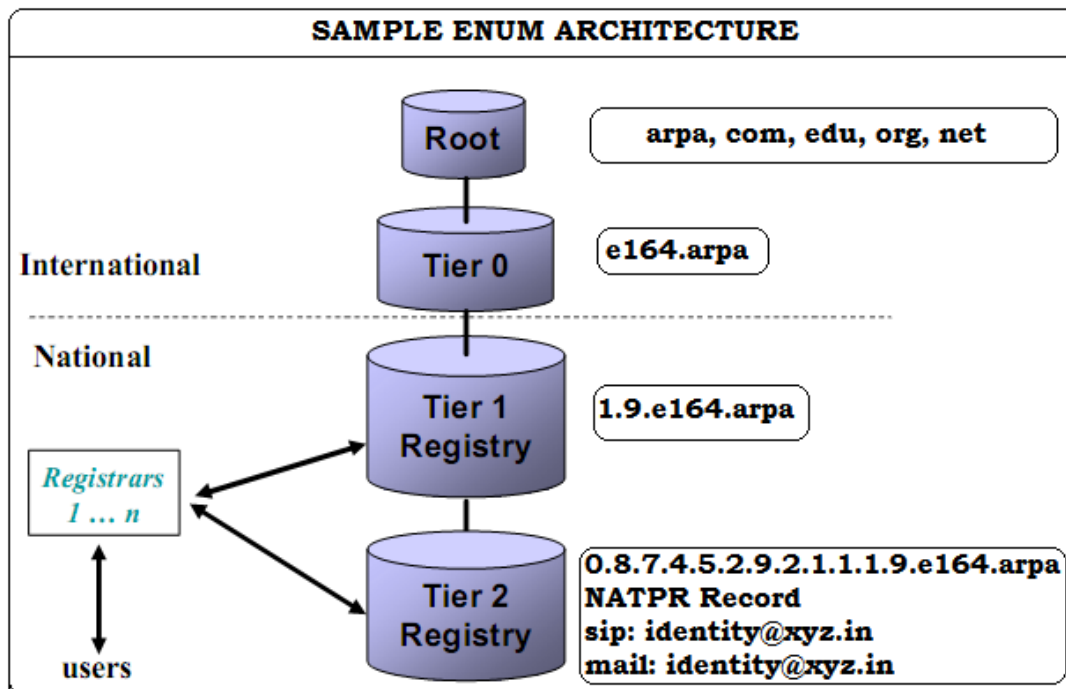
SAMPLE ENUM ARCHITECTURE

Root

arpa, com, edu, org, net

International

Tier 0

e164.arpa

National

Tier 1 Registry

1.9.e164.arpa

Registrars 1 … n

Tier 2 Registry

0.8.7.4.5.2.9.2.1.1.1.9.e164.arpa
NATPR Record
sip: identity@xyz.in
mail: identity@xyz.in

users